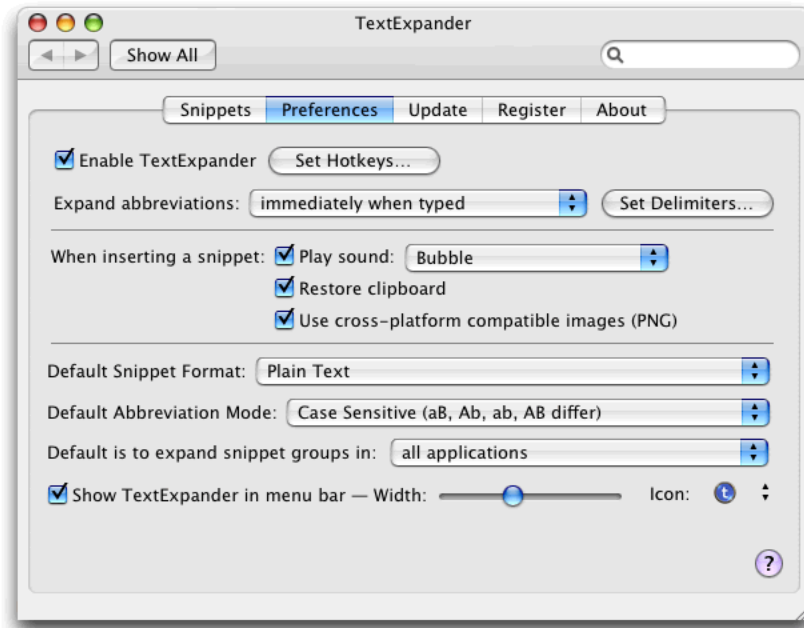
TextExpander

Show All

Snippets Preferences Update Register About

Enable TextExpander Set Hotkeys...

Expand abbreviations: immediately when typed Set Delimiters...

When inserting a snippet: Play sound: Bubble

Restore clipboard

Use cross-platform compatible images (PNG)

Default Snippet Format: Plain Text

Default Abbreviation Mode: Case Sensitive (aB, Ab, ab, AB differ)

Default is to expand snippet groups in: all applications

Show TextExpander in menu bar — Width: Icon:

?